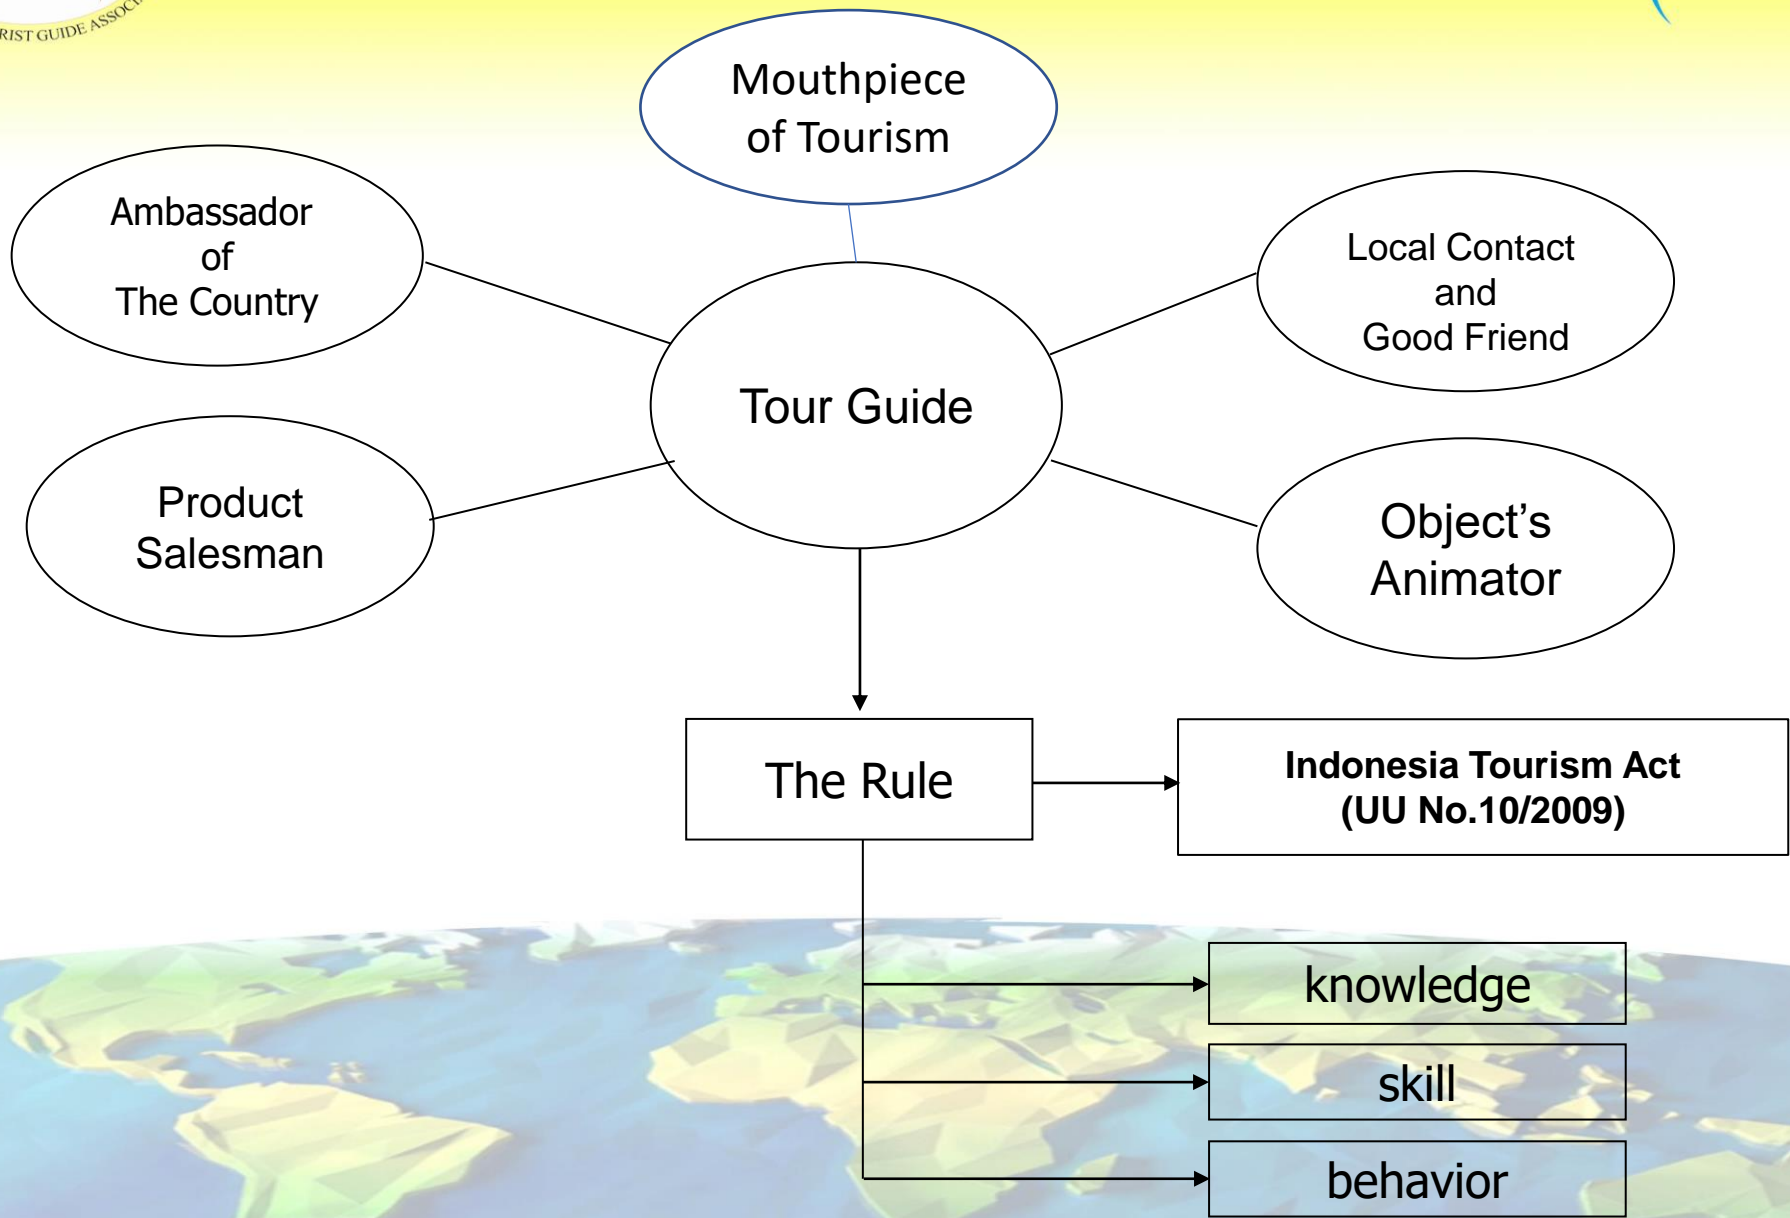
RIST GUIDE ASSOC

Mouthpiece of Tourism

Ambassador of The Country

Local Contact and Good Friend

Tour Guide

Product Salesman

Object’s Animator

The Rule

Indonesia Tourism Act (UU No.10/2009)

knowledge

skill

behavior